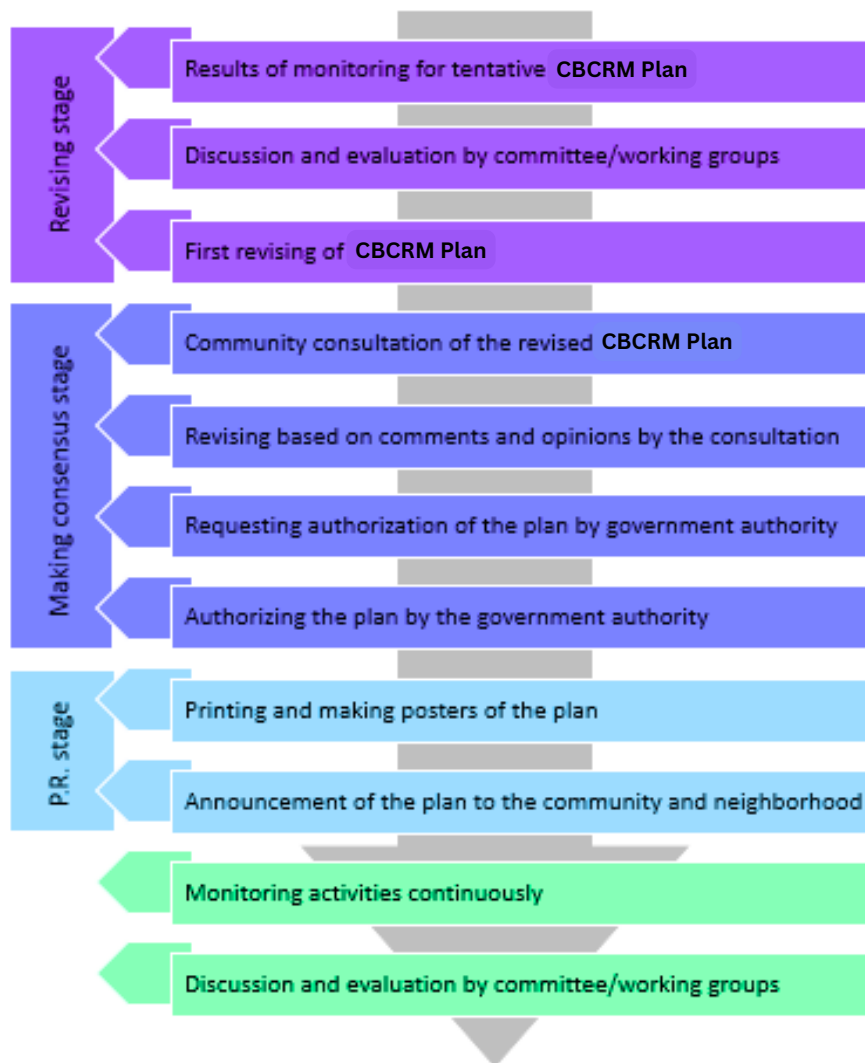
Revising stage

Results of monitoring for tentative CBCRM Plan

Discussion and evaluation by committee/working groups

First revising of CBCRM Plan

Making consensus stage

Community consultation of the revised CBCRM Plan

Revising based on comments and opinions by the consultation

Requesting authorization of the plan by government authority

Authorizing the plan by the government authority

P.R. stage

Printing and making posters of the plan

Announcement of the plan to the community and neighborhood

Monitoring activities continuously

Discussion and evaluation by committee/working groups